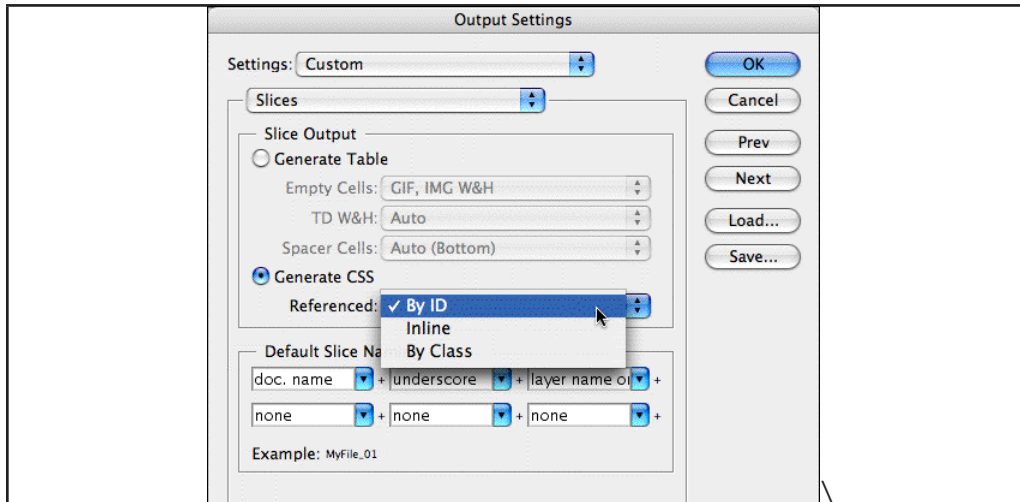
Output Settings

Settings: Custom

OK

Cancel

Prev

Next

Load...

Save...

Slices

Slice Output

Generate Table

Empty Cells: GIF, IMG W&H

TD W&H: Auto

Spacer Cells: Auto (Bottom)

Generate CSS

Referenced: ✓ By ID

Inline

By Class

Default Slice Na

doc. name + underscore + layer name or +

none + none + none +

Example: MyFile_01